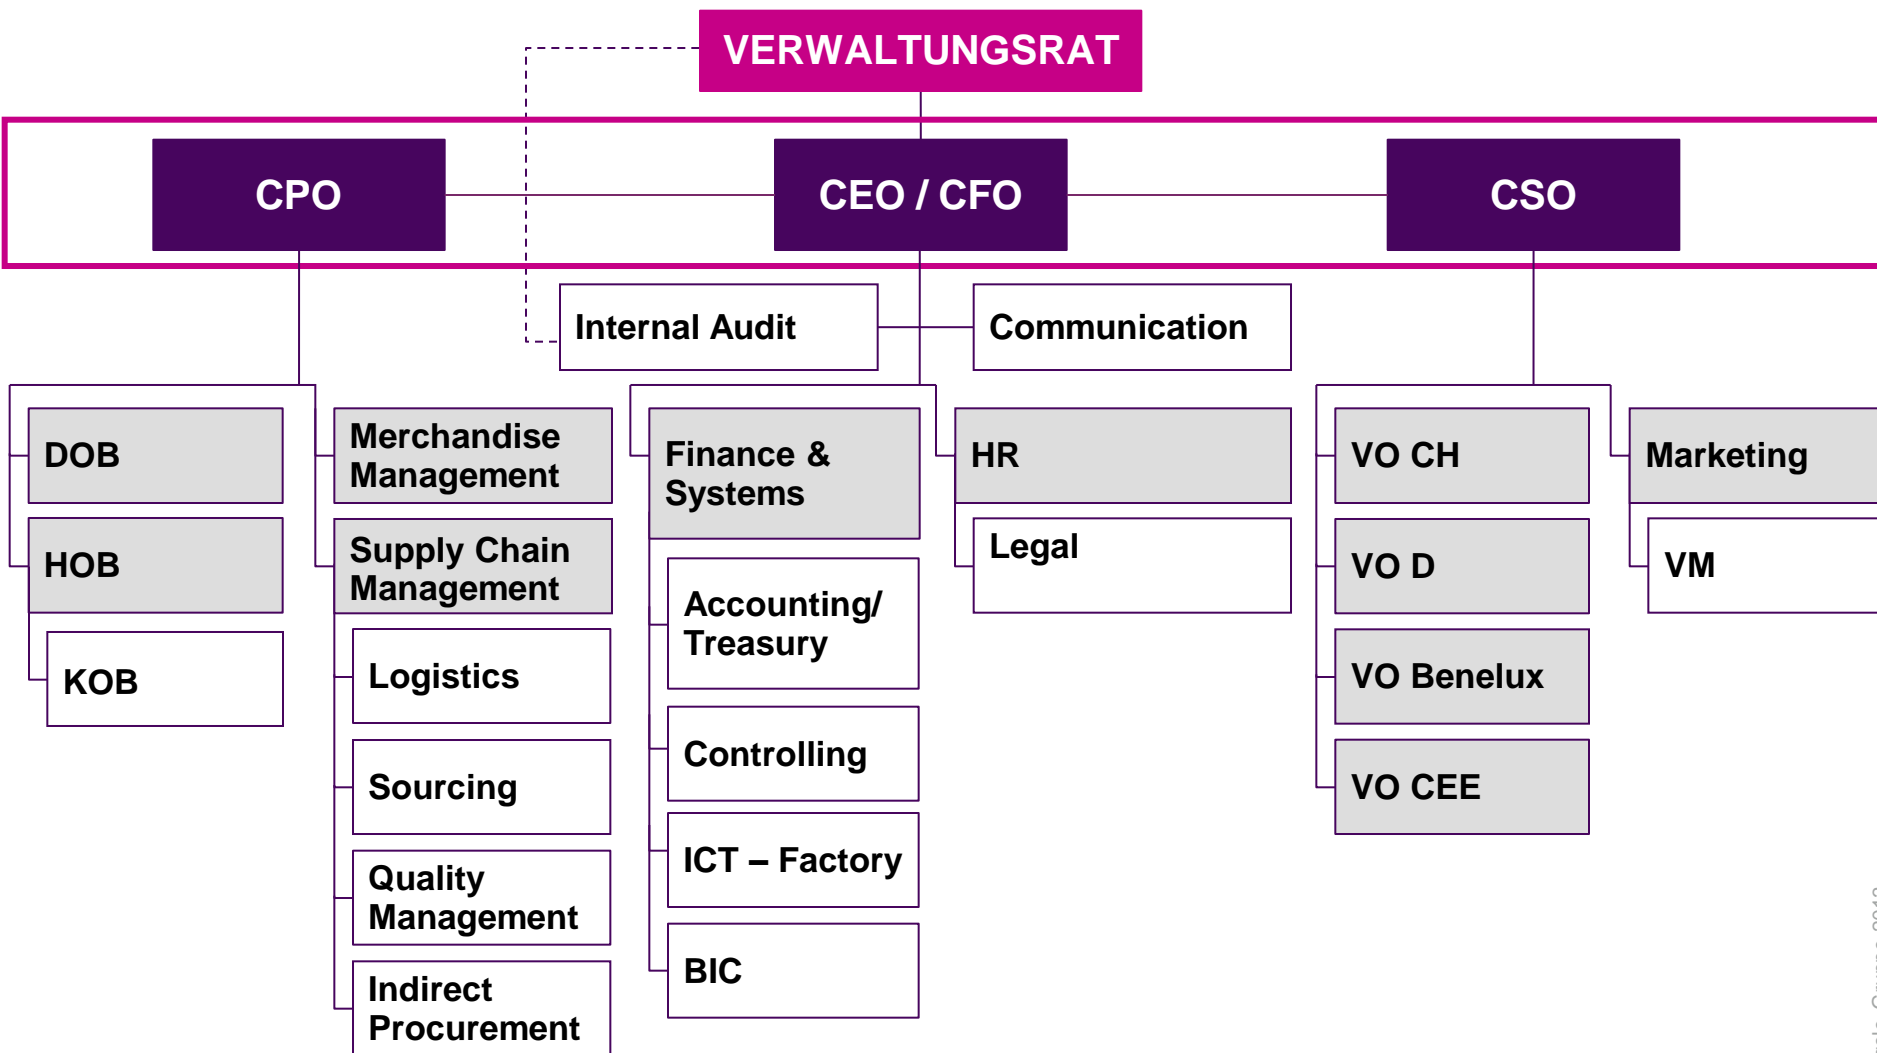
VERWALTUNGSRAT

CPO

CEO / CFO

CSO

Internal Audit

Communication

DOB

HOB

KOB

Merchandise Management

Supply Chain Management

Logistics

Sourcing

Quality Management

Indirect Procurement

Finance & Systems

Accounting/ Treasury

Controlling

ICT – Factory

BIC

HR

Legal

VO CH

VO D

VO Benelux

VO CEE

Marketing

VM

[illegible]